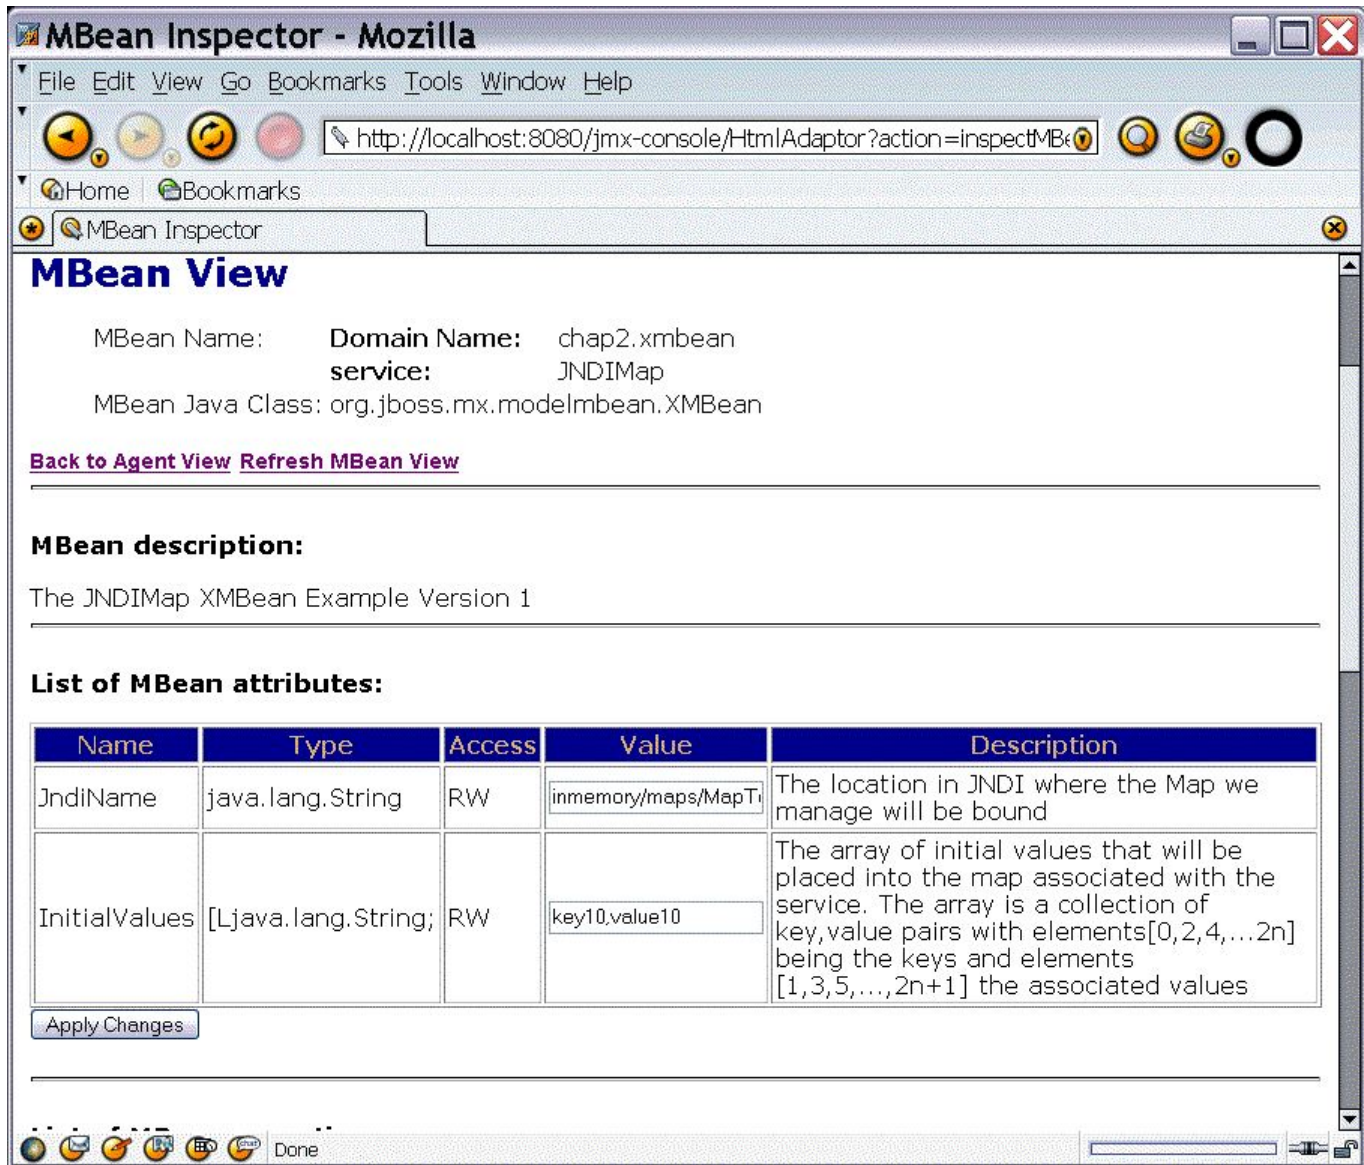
MBean Inspector - Mozilla

File Edit View Go Bookmarks Tools Window Help

http://localhost:8080/jmx-console/HtmlAdaptor?action=inspectMB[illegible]

Home Bookmarks

MBean Inspector

MBean View

MBean Name: Domain Name: chap2.xmbean
service: JNDIMap
MBean Java Class: org.jboss.mx.modelmbean.XMBean

Back to Agent View Refresh MBean View

MBean description:

The JNDIMap XMBean Example Version 1

List of MBean attributes:

| Name | Type | Access | Value | Description |
|---|---|---|---|---|
| JndiName | java.lang.String | RW | inmemory/maps/MapT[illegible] | The location in JNDI where the Map we manage will be bound |
| InitialValues | [Ljava.lang.String; | RW | key10,value10 | The array of initial values that will be placed into the map associated with the service. The array is a collection of key,value pairs with elements[0,2,4,...2n] being the keys and elements [1,3,5,...,2n+1] the associated values |

Apply Changes

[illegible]

Done